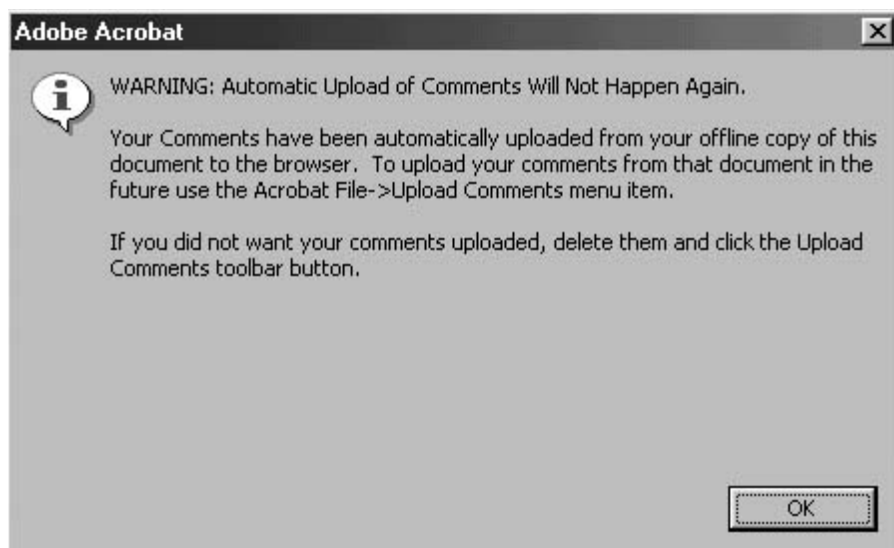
Adobe Acrobat

WARNING: Automatic Upload of Comments Will Not Happen Again.

Your Comments have been automatically uploaded from your offline copy of this document to the browser. To upload your comments from that document in the future use the Acrobat File->Upload Comments menu item.

If you did not want your comments uploaded, delete them and click the Upload Comments toolbar button.

OK